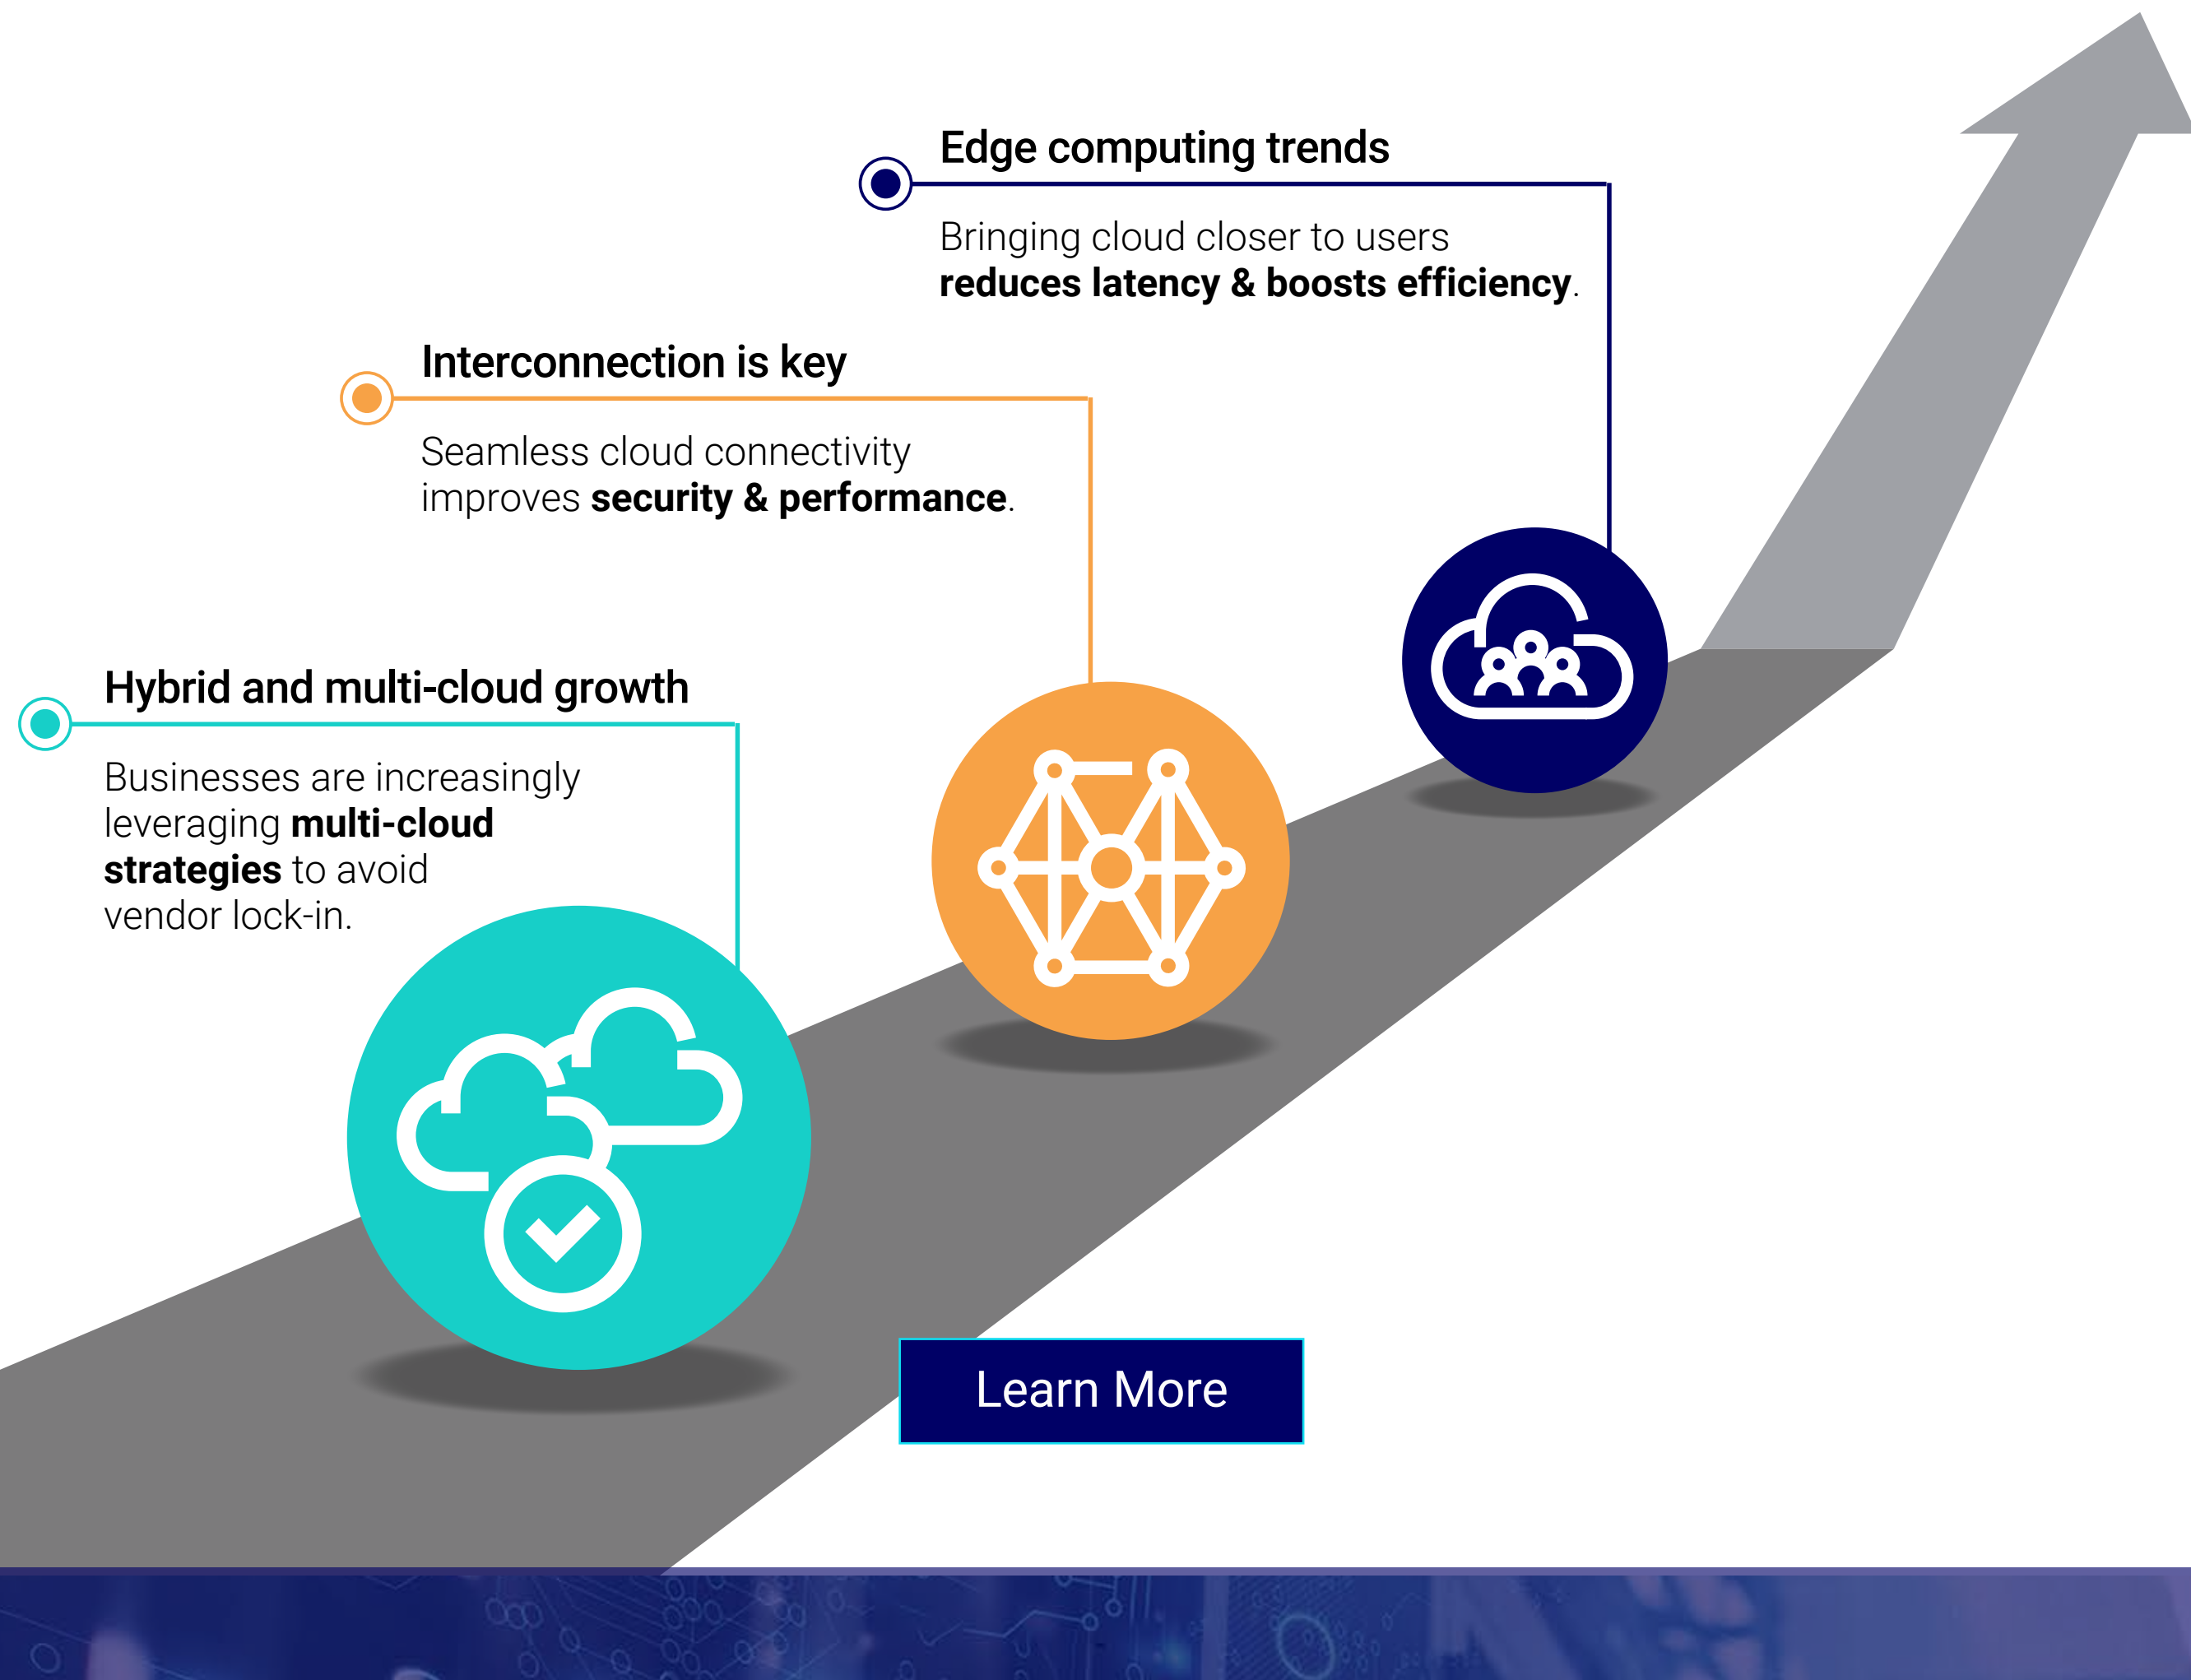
Edge computing trends

Bringing cloud closer to users **reduces latency & boosts efficiency**.

Interconnection is key

Seamless cloud connectivity improves **security & performance**.

Hybrid and multi-cloud growth

Businesses are increasingly leveraging **multi-cloud strategies** to avoid vendor lock-in.

Learn More